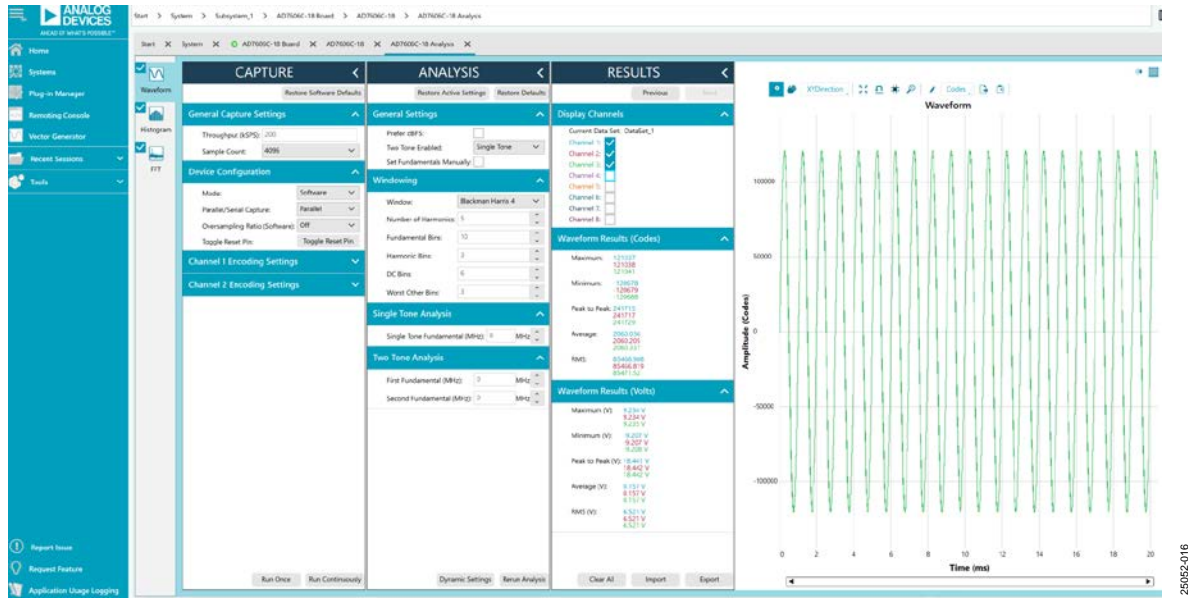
ANALOG DEVICES
AHEAD OF WHAT'S POSSIBLE

Home
Systems
Plug-in Manager
Remoting Console
Vector Generator
Recent Sessions
Tools

Report Issue
Request Feature
Application Usage Logging

Start > System > Subsystem_1 > AD7606C-18 Board > AD7606C-18 > AD7606C-18 Analysis

Start ✕ System ✕ AD7606C-18 Board ✕ AD7606C-18 ✕ AD7606C-18 Analysis ✕

Waveform
Histogram
FFT

CAPTURE
Restore Software Defaults
General Capture Settings
Throughput (kSPS): 200
Sample Count: 4096
Device Configuration
Mode: Software
Parallel/Serial Capture: Parallel
Oversampling Ratio (Software): Off
Toggle Reset Pin: Toggle Reset Pin
Channel 1 Encoding Settings
Channel 2 Encoding Settings
Run Once
Run Continuously

ANALYSIS
Restore Active Settings
Restore Defaults
General Settings
Prefer dBFS:
Two Tone Enabled: Single Tone
Set Fundamentals Manually:
Windowing
Window: Blackman Harris 4
Number of Harmonics: 5
Fundamental Bins: 10
Harmonic Bins: 3
DC Bins: 6
Worst Other Bins: 3
Single Tone Analysis
Single Tone Fundamental (MHz): 0 MHz
Two Tone Analysis
First Fundamental (MHz): 0 MHz
Second Fundamental (MHz): 0 MHz
Dynamic Settings
Rerun Analysis

RESULTS
Previous
Next
Display Channels
Current Data Set: DataSet_1
Channel 1:
Channel 2:
Channel 3:
Channel 4:
Channel 5:
Channel 6:
Channel 7:
Channel 8:
Waveform Results (Codes)
Maximum: 121337 121338 121341
Minimum: -120578 -120679 -120688
Peak to Peak: 241715 241717 241729
Average: 2063.036 2062.205 2063.337
RMS: 85466.988 85466.819 85471.52
Waveform Results (Volts)
Maximum (V): 9.234 V 9.234 V 9.235 V
Minimum (V): -9.207 V -9.207 V -9.208 V
Peak to Peak (V): 18.441 V 18.442 V 18.442 V
Average (V): 0.157 V 0.157 V 0.157 V
RMS (V): 6.521 V 6.521 V 6.521 V
Clear All
Import
Export

X/Direction
Codes
Waveform
Amplitude (Codes)
100000
50000
0
-50000
-100000
0 2 4 6 8 10 12 14 16 18 20
Time (ms)

25052-016